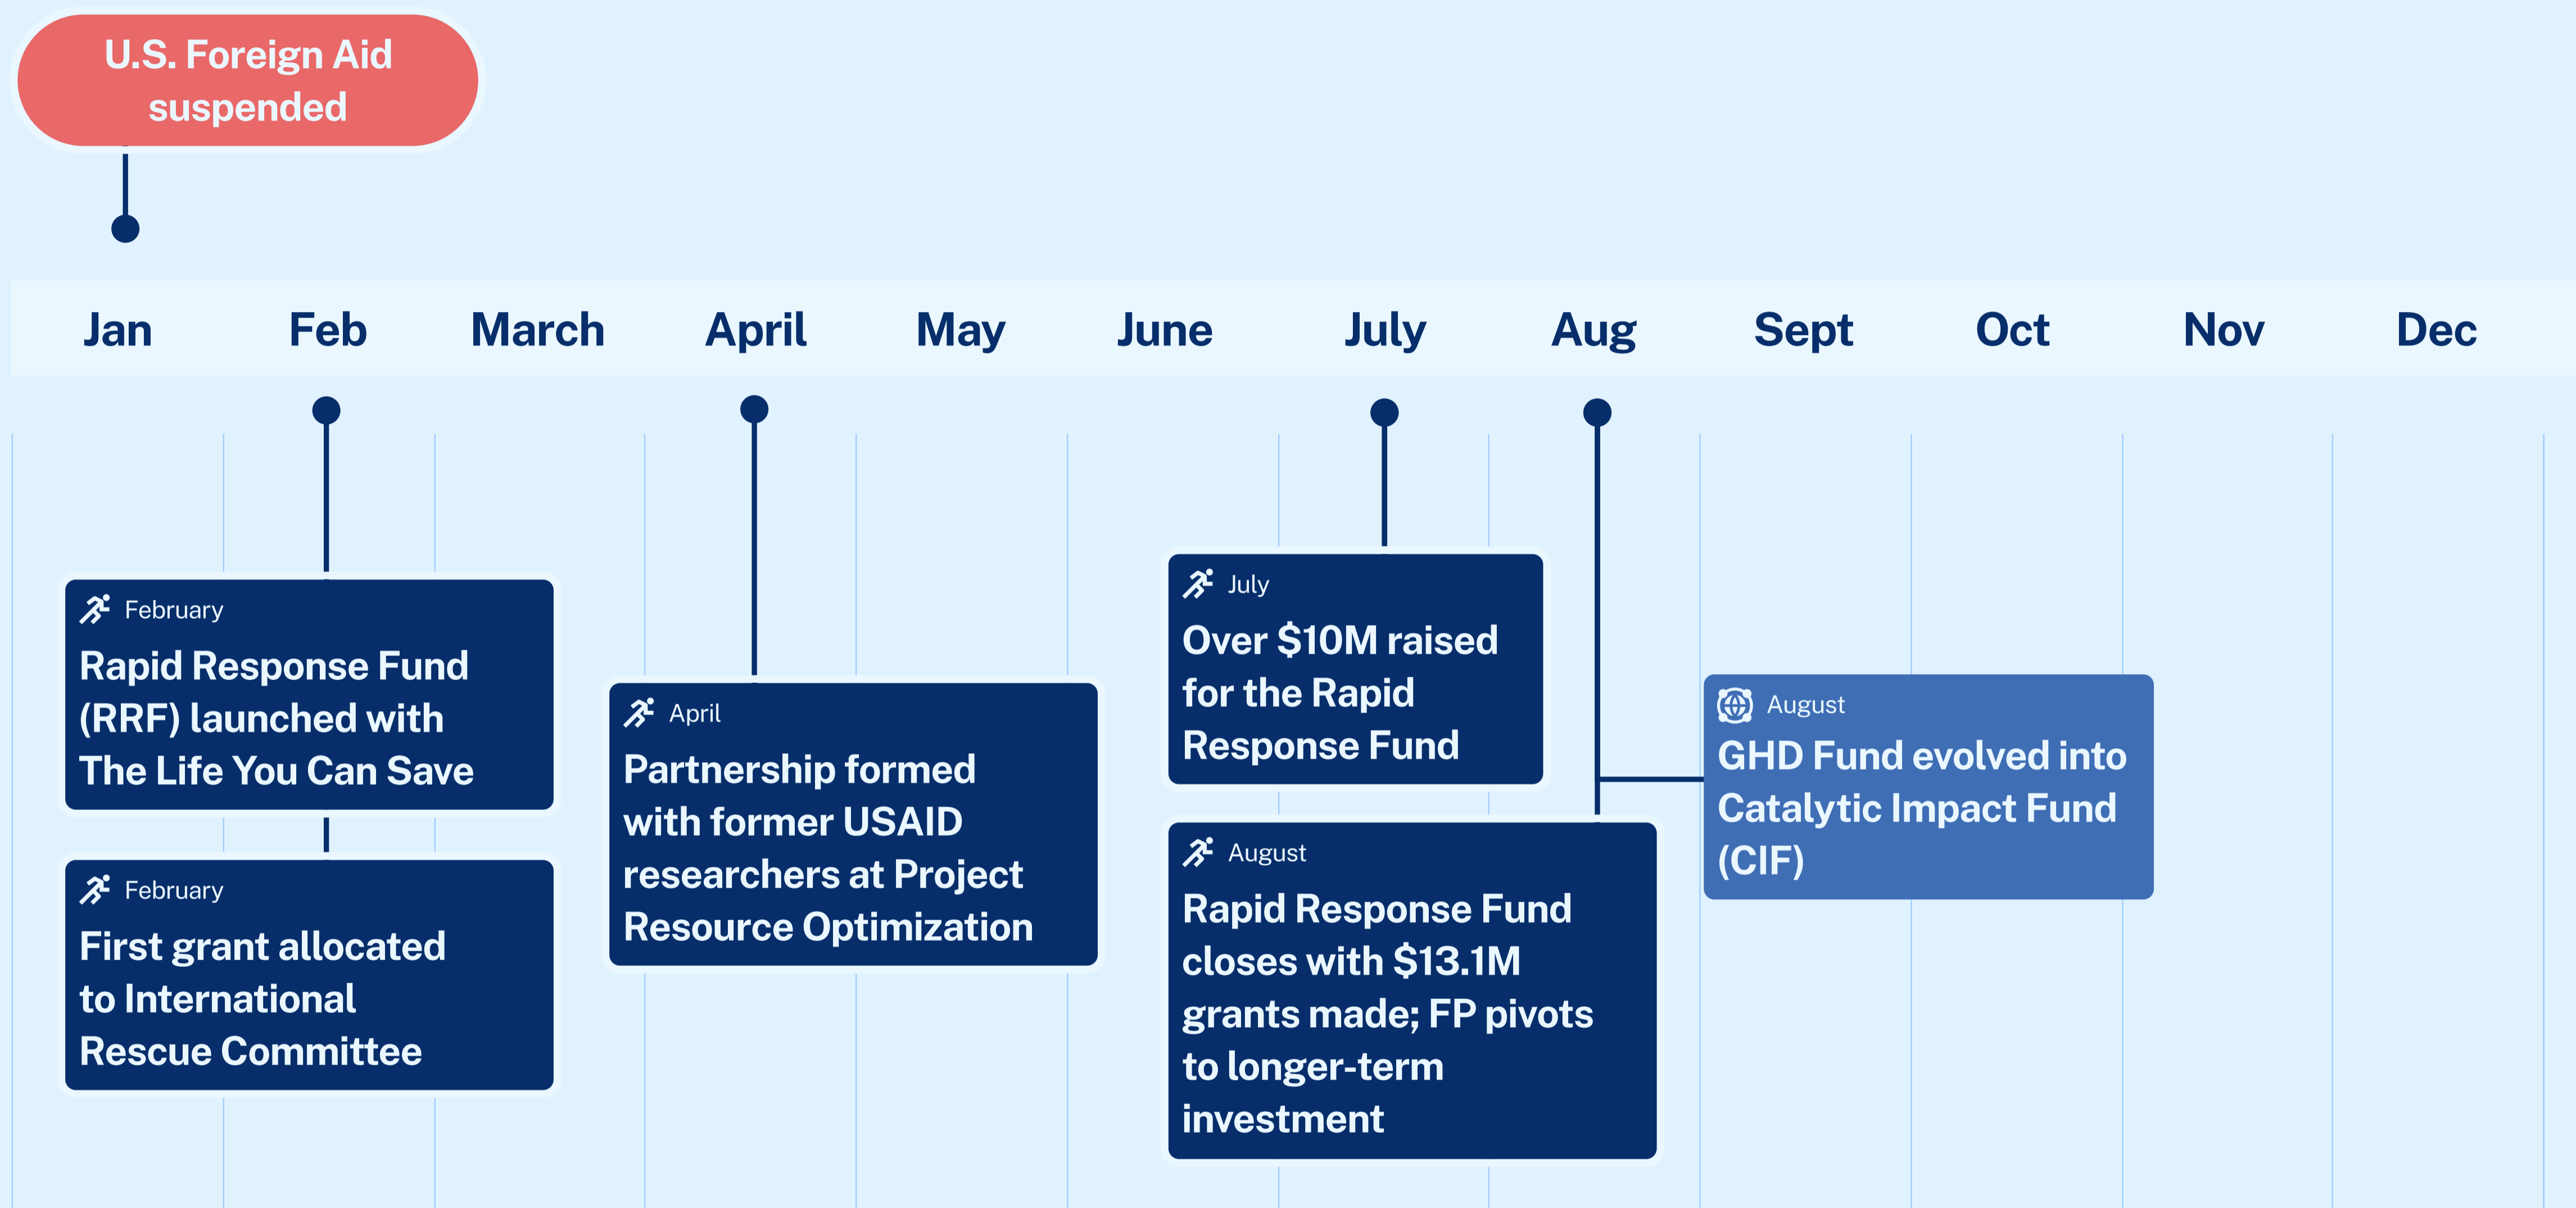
U.S. Foreign Aid suspended

Jan Feb March April May June July Aug Sept Oct Nov Dec

February
Rapid Response Fund (RRF) launched with The Life You Can Save

February
First grant allocated to International Rescue Committee

April
Partnership formed with former USAID researchers at Project Resource Optimization

July
Over $10M raised for the Rapid Response Fund

August
Rapid Response Fund closes with $13.1M grants made; FP pivots to longer-term investment

August
GHD Fund evolved into Catalytic Impact Fund (CIF)